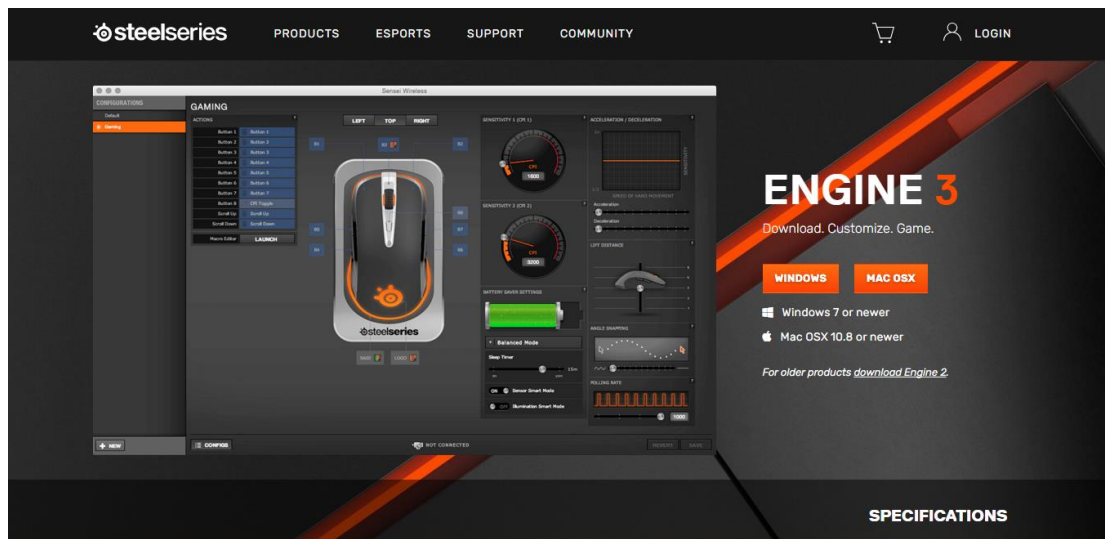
steelseries PRODUCTS ESPORTS SUPPORT COMMUNITY LOGIN

Sensei Wireless

CONFIGURATIONS
Default
Gaming

GAMING
ACTIONS

| | |
|---|---|
| Button 1 | Button 1 |
| Button 2 | Button 2 |
| Button 3 | Button 3 |
| Button 4 | Button 4 |
| Button 5 | Button 5 |
| Button 6 | Button 6 |
| Button 7 | Button 7 |
| Button 8 | CPI Toggle |
| Scroll Up | Scroll Up |
| Scroll Down | Scroll Down |

Macro Editor LAUNCH

LEFT TOP RIGHT

B1 B2 B3 B4 B5 B6 B7 B8

steelseries

SENSITIVITY 1 (CPI 1)
CPI
1600

SENSITIVITY 2 (CPI 2)
CPI
3200

BATTERY SAVER SETTINGS
Balanced Mode
Sleep Timer
ON Sensor Smart Mode
OFF Illumination Smart Mode

ACCELERATION / DECELERATION
Acceleration
Deceleration

LIFT DISTANCE

ANGLE SNAPPING

POLLING RATE
1000

+ NEW
CONFIGS
NOT CONNECTED
REVERT SAVE

ENGINE 3
Download. Customize. Game.

WINDOWS MAC OSX

Windows 7 or newer
Mac OSX 10.8 or newer

For older products download Engine 2.

SPECIFICATIONS